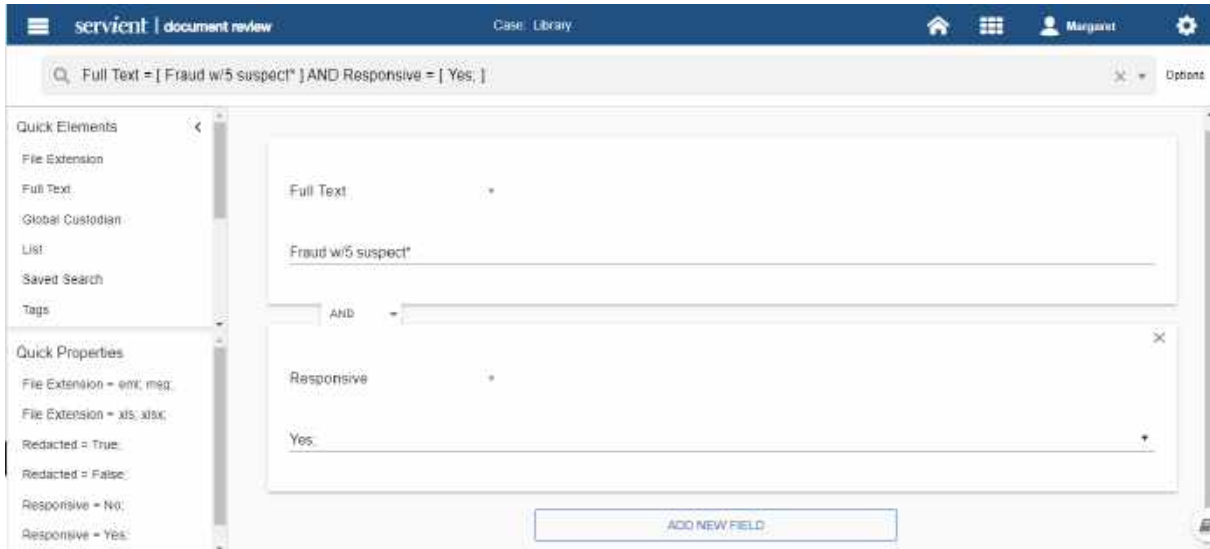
servient | document review

Case: Library

Margaret

Full Text = [ Fraud w/5 suspect* ] AND Responsive = [ Yes; ]

Options

Quick Elements

File Extension

Full Text

Global Custodian

List

Saved Search

Tags

Quick Properties

File Extension = eml; msg;

File Extension = xls; xlsx;

Redacted = True;

Redacted = False;

Responsive = No;

Responsive = Yes;

Full Text

Fraud w/5 suspect*

AND

Responsive

Yes;

ADD NEW FIELD